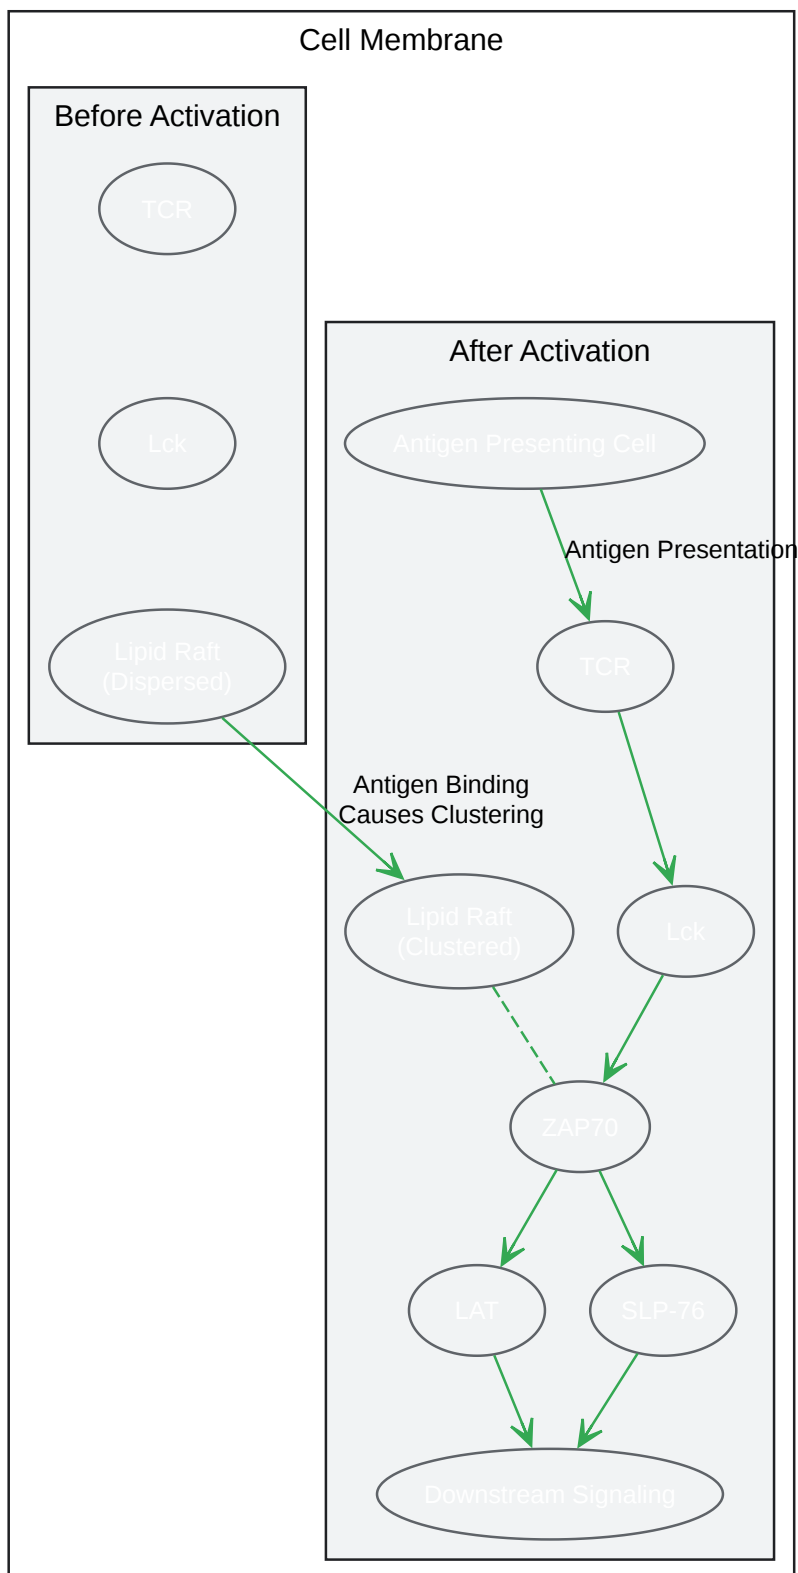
Cell Membrane

Before Activation

TCR

Lck

Lipid Raft
(Dispersed)

After Activation

Antigen Presenting Cell

Antigen Presentation

TCR

Antigen Binding
Causes Clustering

Lipid Raft
(Clustered)

Lck

ZAP70

LAT

SLP-76

Downstream Signaling